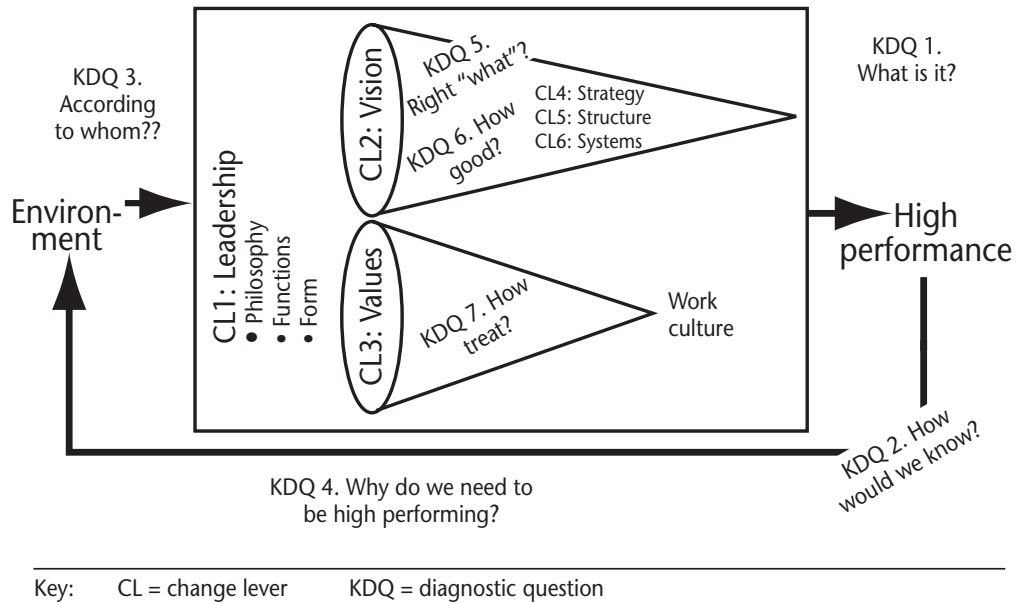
KDQ 3.
According to whom??

Environment

CL1: Leadership
• Philosophy
• Functions
• Form

CL2: Vision

KDQ 5.
Right "what"?

KDQ 6. How good?

CL4: Strategy
CL5: Structure
CL6: Systems

CL3: Values

KDQ 7. How treat?

Work culture

KDQ 1.
What is it?

High performance

KDQ 2. How would we know?

KDQ 4. Why do we need to be high performing?

Key: CL = change lever KDQ = diagnostic question